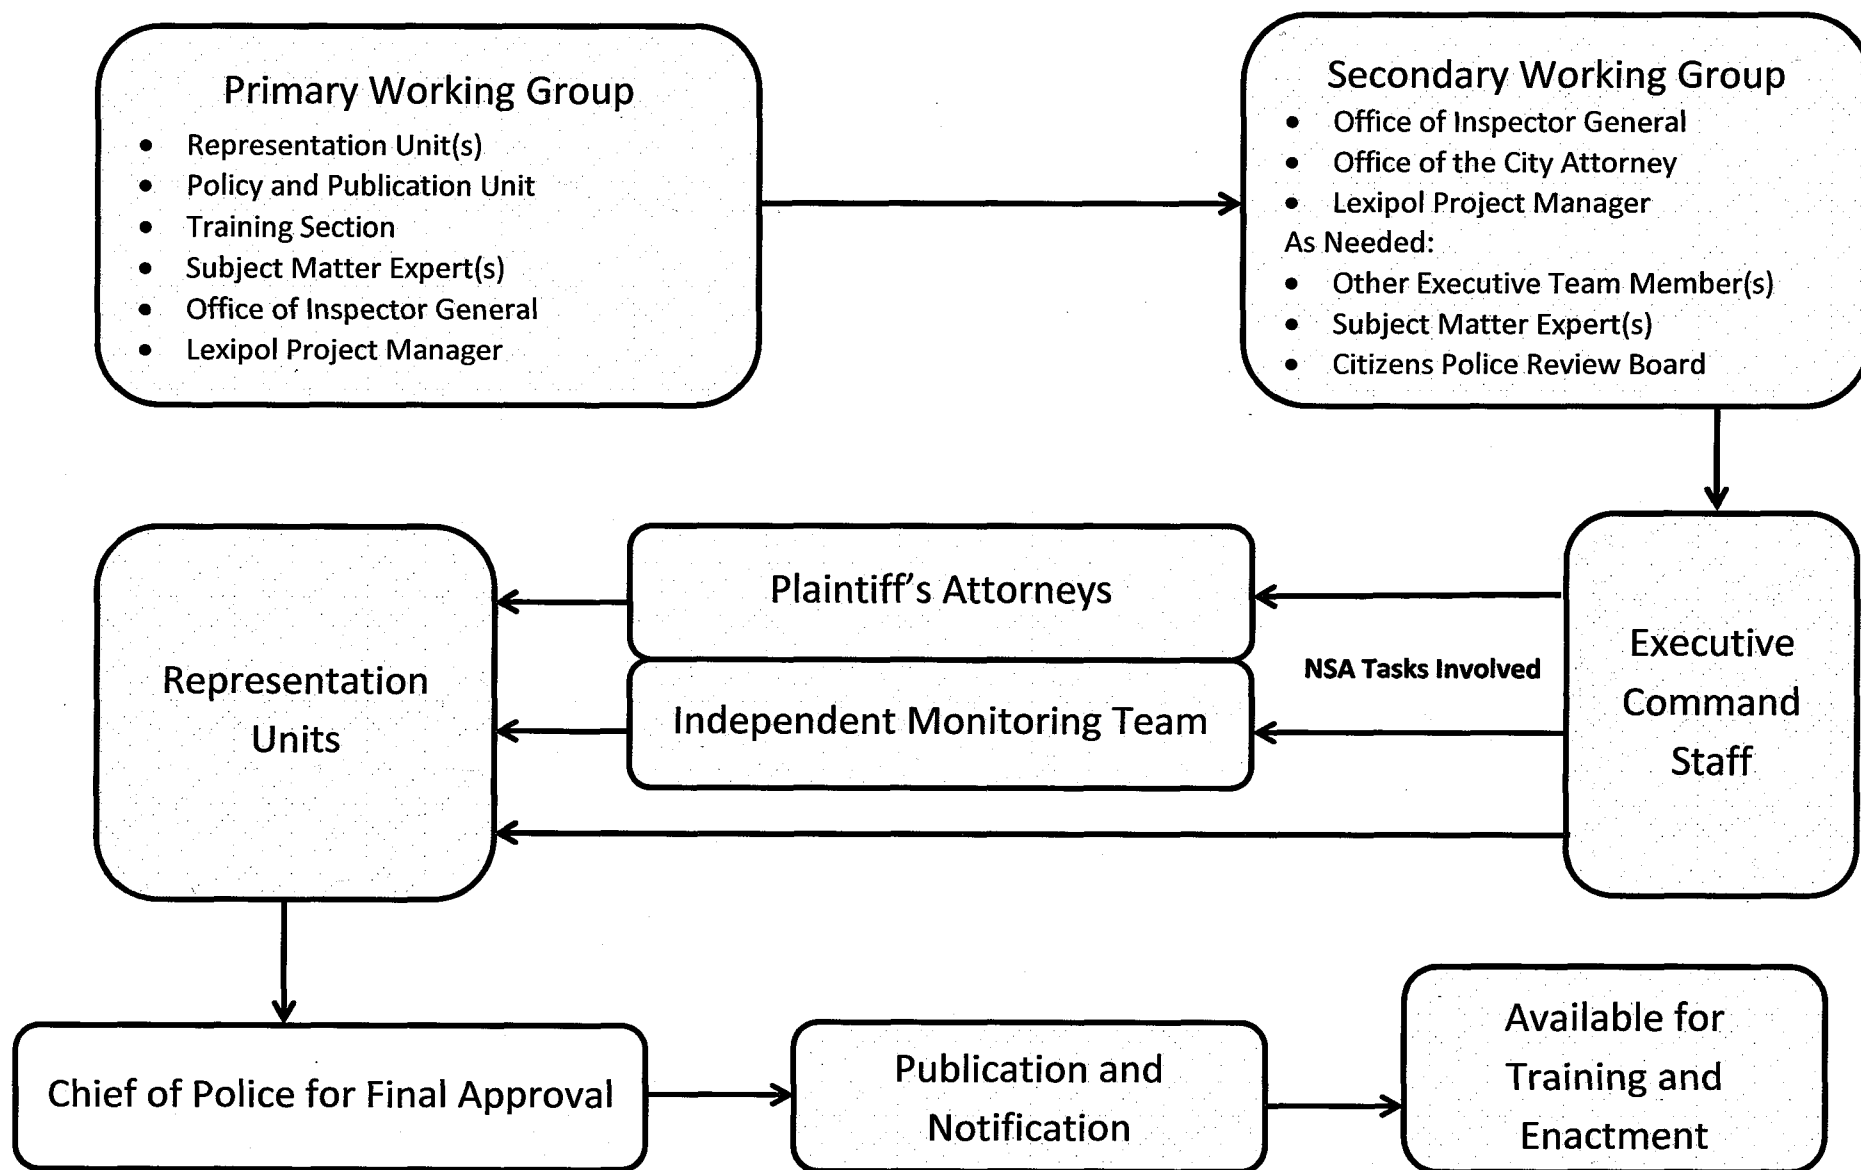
Primary Working Group
- Representation Unit(s)
- Policy and Publication Unit
- Training Section
- Subject Matter Expert(s)
- Office of Inspector General
- Lexipol Project Manager

Secondary Working Group
- Office of Inspector General
- Office of the City Attorney
- Lexipol Project Manager

As Needed:
- Other Executive Team Member(s)
- Subject Matter Expert(s)
- Citizens Police Review Board

Executive Command Staff

Plaintiff's Attorneys

Independent Monitoring Team

NSA Tasks Involved

Representation Units

Chief of Police for Final Approval

Publication and Notification

Available for Training and Enactment